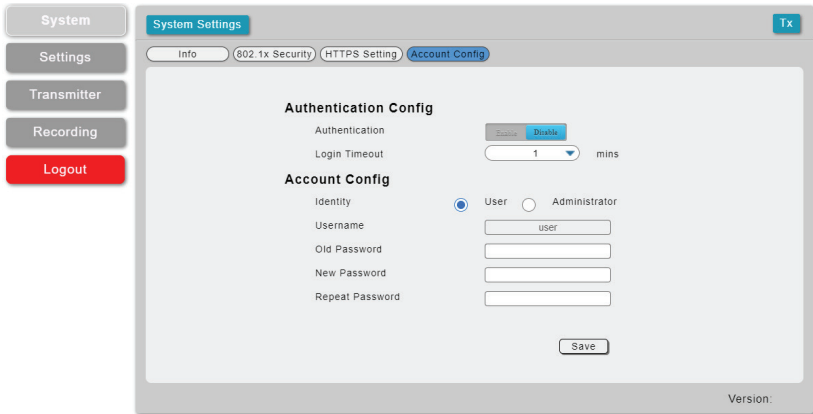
System
Settings
Transmitter
Recording
Logout

System Settings

Tx

Info
802.1x Security
HTTPS Setting
Account Config

Authentication Config

Authentication
Enable
Disable

Login Timeout
1
mins

Account Config

Identity
User
Administrator

Username
user

Old Password

New Password

Repeat Password

Save

Version: